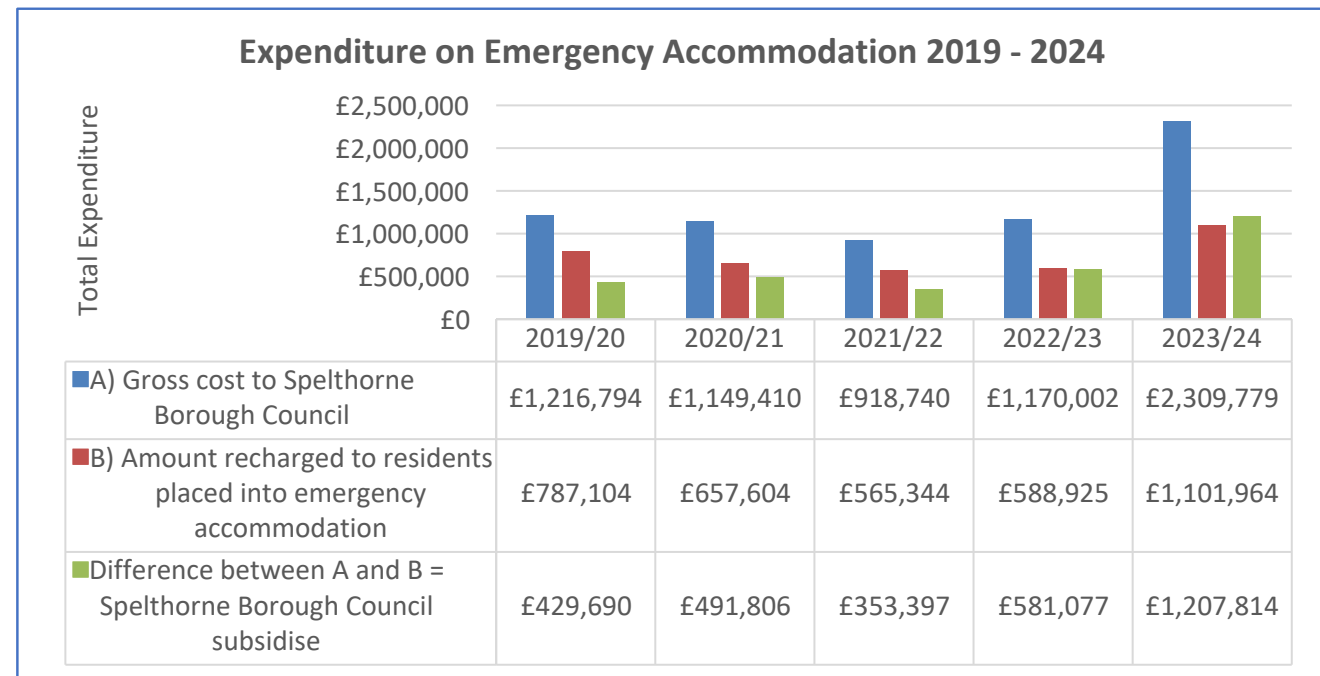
Expenditure on Emergency Accommodation 2019 - 2024

Total Expenditure

£2,500,000
£2,000,000
£1,500,000
£1,000,000
£500,000
£0

| | 2019/20 | 2020/21 | 2021/22 | 2022/23 | 2023/24 |
|---|---|---|---|---|---|
| A) Gross cost to Spelthorne Borough Council | £1,216,794 | £1,149,410 | £918,740 | £1,170,002 | £2,309,779 |
| B) Amount recharged to residents placed into emergency accommodation | £787,104 | £657,604 | £565,344 | £588,925 | £1,101,964 |
| Difference between A and B = Spelthorne Borough Council subsidise | £429,690 | £491,806 | £353,397 | £581,077 | £1,207,814 |